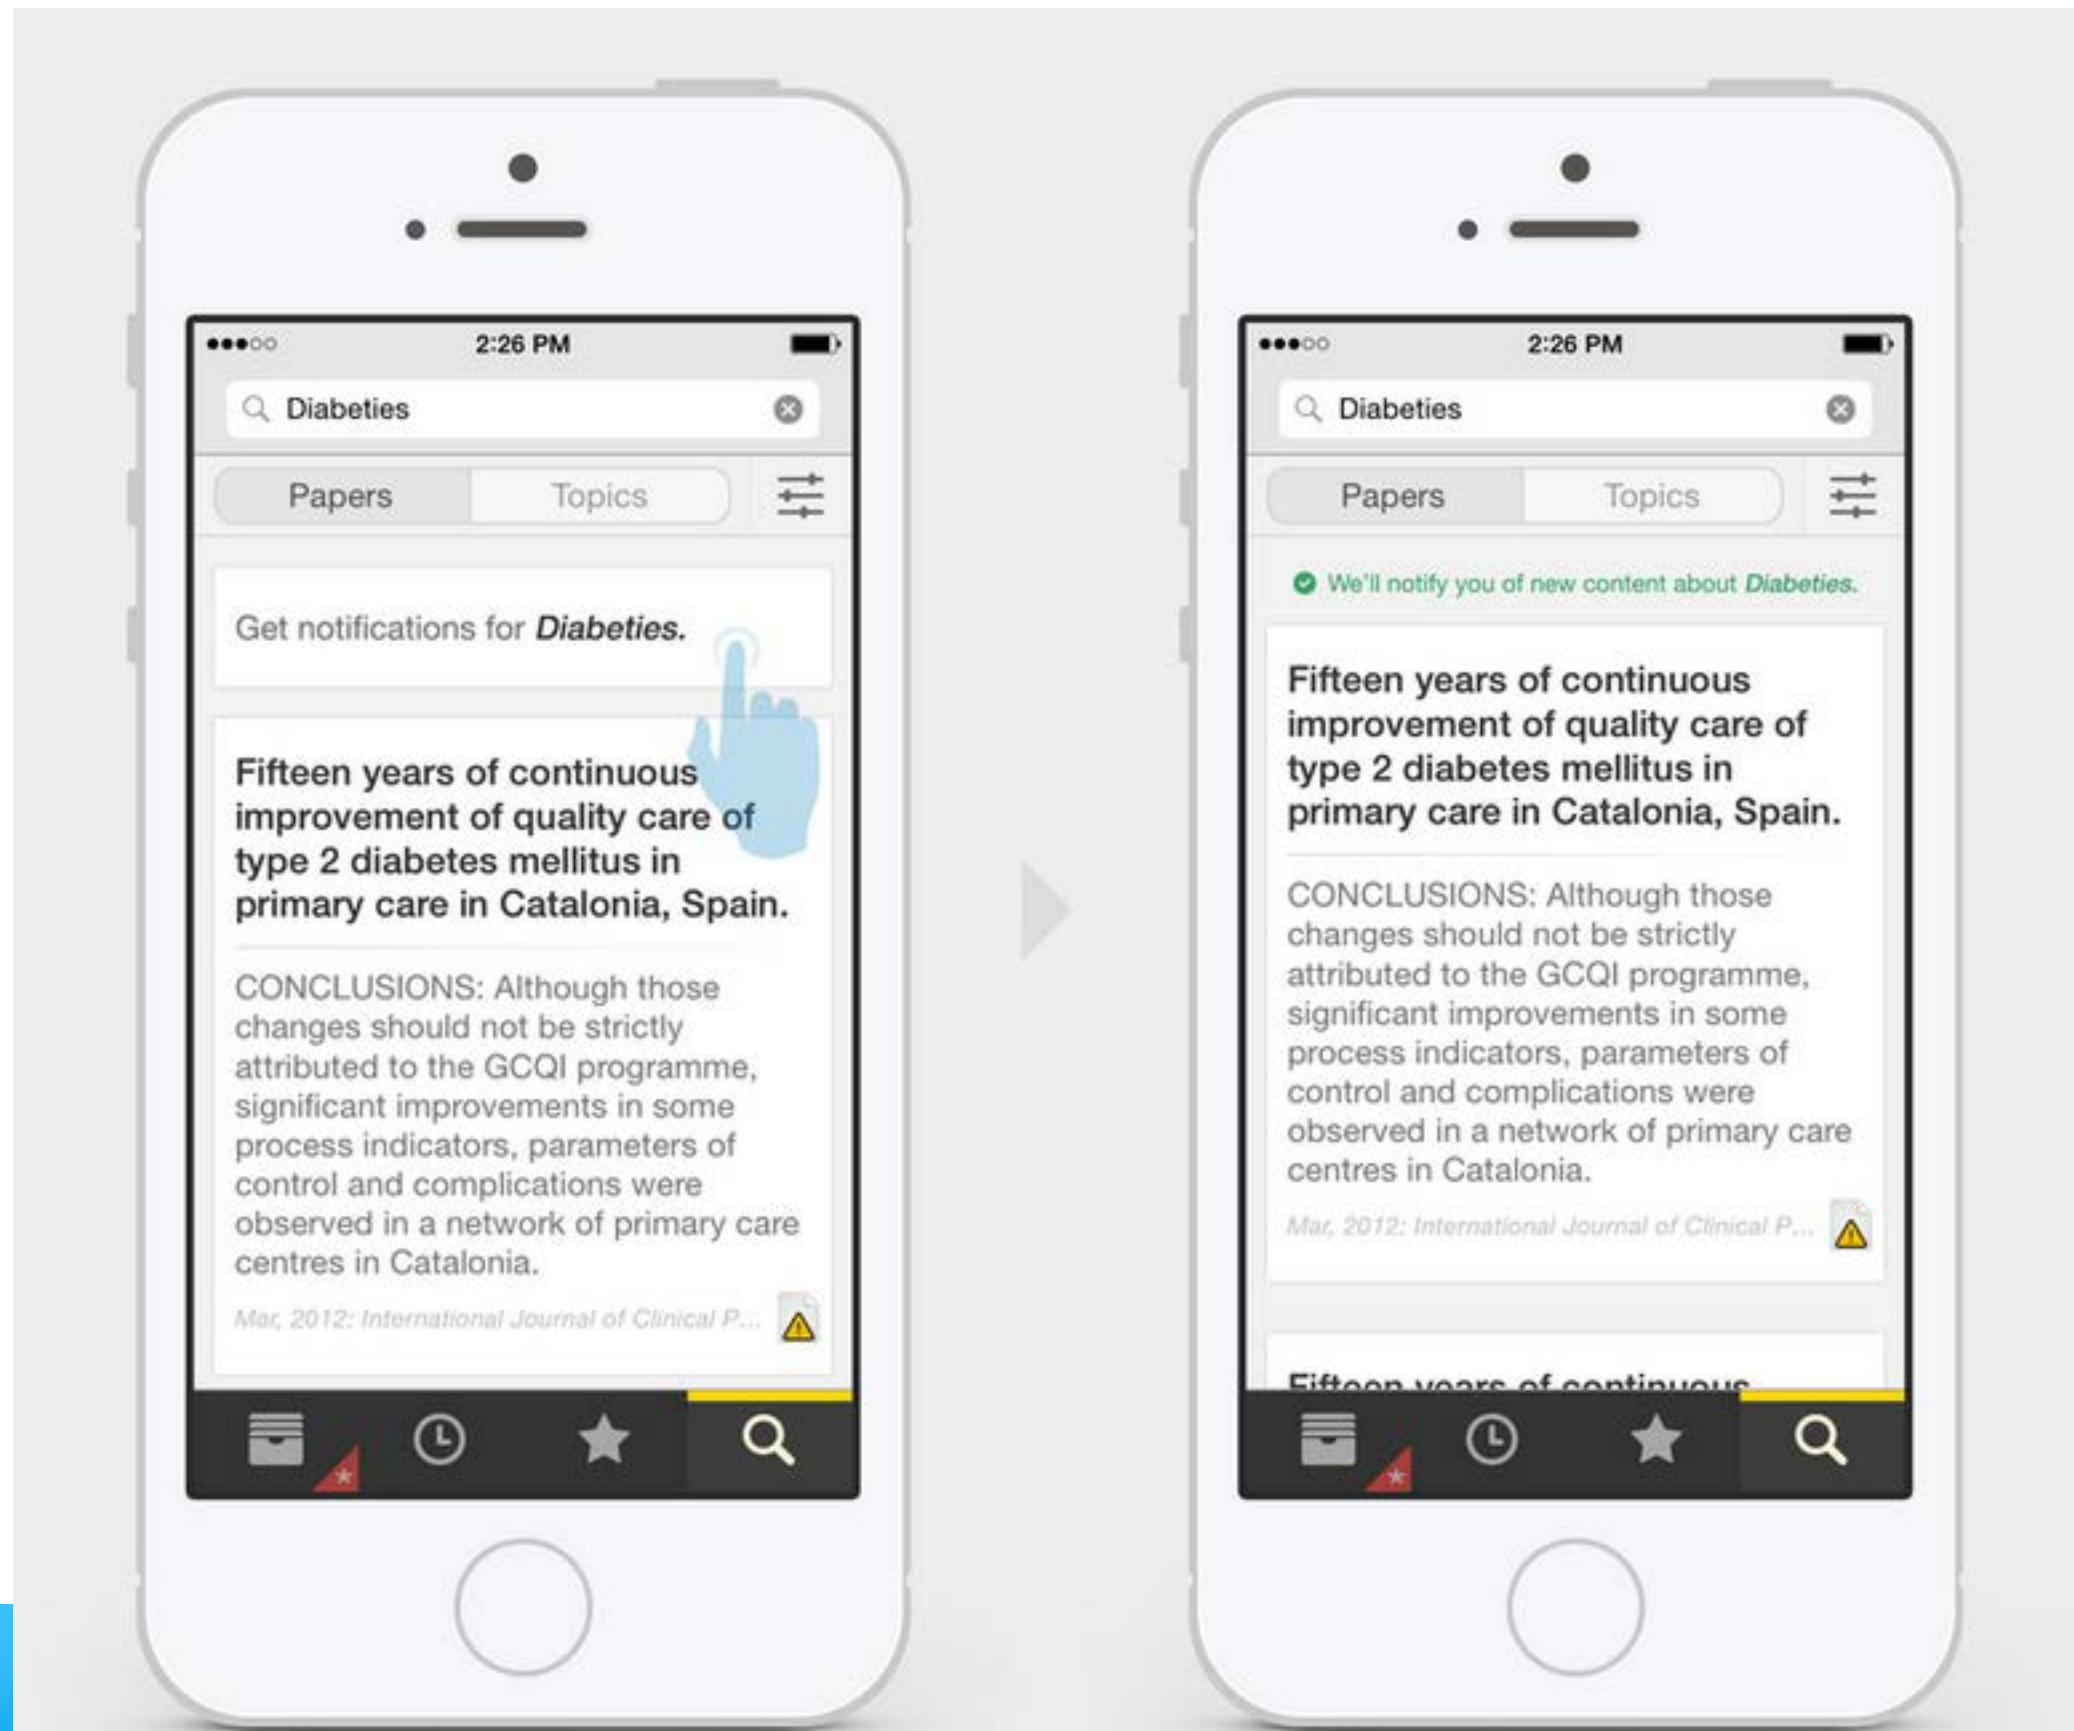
2:26 PM

Diabeties

Papers Topics

Get notifications for *Diabeties.*

Fifteen years of continuous improvement of quality care of type 2 diabetes mellitus in primary care in Catalonia, Spain.

CONCLUSIONS: Although those changes should not be strictly attributed to the GCQI programme, significant improvements in some process indicators, parameters of control and complications were observed in a network of primary care centres in Catalonia.

Mar, 2012: International Journal of Clinical P...

2:26 PM

Diabeties

Papers Topics

We'll notify you of new content about *Diabeties.*

Fifteen years of continuous improvement of quality care of type 2 diabetes mellitus in primary care in Catalonia, Spain.

CONCLUSIONS: Although those changes should not be strictly attributed to the GCQI programme, significant improvements in some process indicators, parameters of control and complications were observed in a network of primary care centres in Catalonia.

Mar, 2012: International Journal of Clinical P...

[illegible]